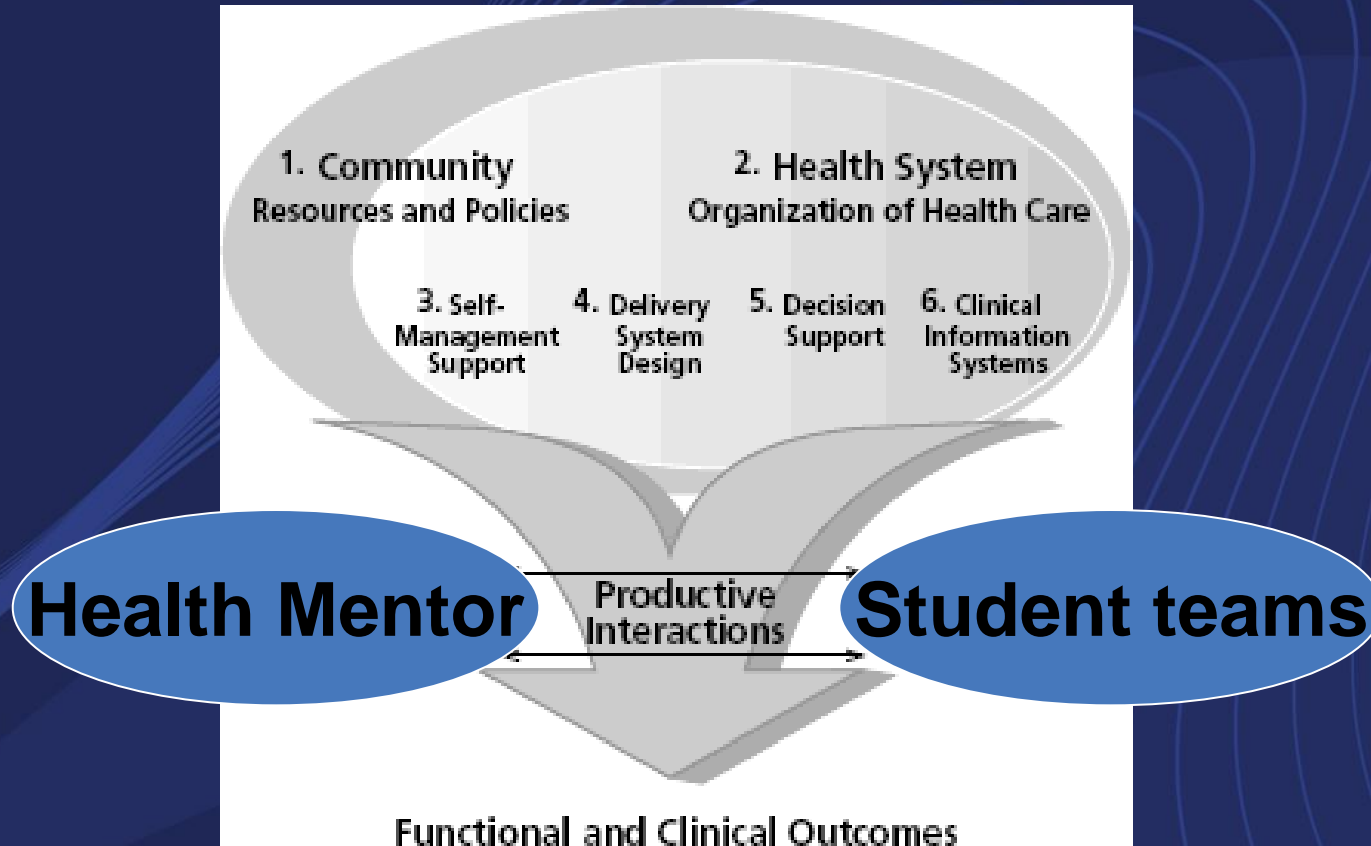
1. Community
Resources and Policies

2. Health System
Organization of Health Care

3. Self-Management Support

4. Delivery System Design

5. Decision Support

6. Clinical Information Systems

Health Mentor

Productive Interactions

Student teams

Functional and Clinical Outcomes